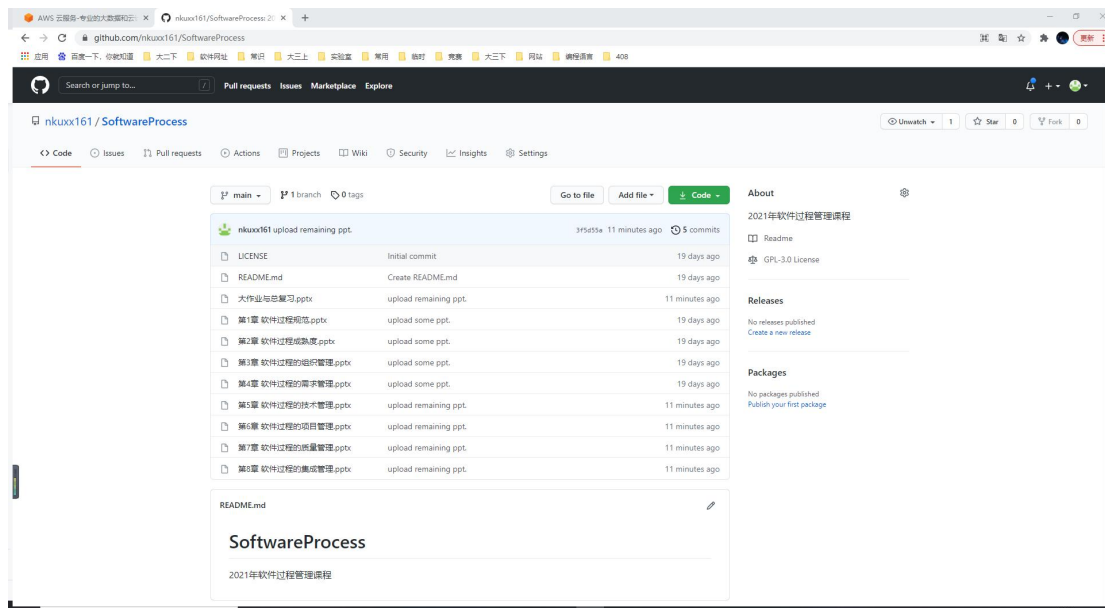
AWS 云服务-专业的大数据和云 ×
nkuxx161/SoftwareProcess: 20 ×
+

github.com/nkuxx161/SoftwareProcess

应用 百度一下，你就知道 大二下 软件网址 常识 大三上 实验室 常用 临时 竞赛 大三下 网站 编程语言 408

更新

Search or jump to...
/
Pull requests Issues Marketplace Explore

nkuxx161 / SoftwareProcess

Unwatch 1 Star 0 Fork 0

Code Issues Pull requests Actions Projects Wiki Security Insights Settings

main 1 branch 0 tags
Go to file Add file Code

nkuxx161 upload remaining ppt. 3f5d55a 11 minutes ago 5 commits

| | | |
|---|---|---|
| LICENSE | Initial commit | 19 days ago |
| README.md | Create README.md | 19 days ago |
| 大作业与总复习.pptx | upload remaining ppt. | 11 minutes ago |
| 第1章 软件过程规范.pptx | upload some ppt. | 19 days ago |
| 第2章 软件过程成熟度.pptx | upload some ppt. | 19 days ago |
| 第3章 软件过程的组织管理.pptx | upload some ppt. | 19 days ago |
| 第4章 软件过程的需求管理.pptx | upload some ppt. | 19 days ago |
| 第5章 软件过程的技术管理.pptx | upload remaining ppt. | 11 minutes ago |
| 第6章 软件过程的项目管理.pptx | upload remaining ppt. | 11 minutes ago |
| 第7章 软件过程的质量管理.pptx | upload remaining ppt. | 11 minutes ago |
| 第8章 软件过程的集成管理.pptx | upload remaining ppt. | 11 minutes ago |

README.md

SoftwareProcess

2021年软件过程管理课程

About
2021年软件过程管理课程
Readme
GPL-3.0 License

Releases
No releases published
Create a new release

Packages
No packages published
Publish your first package